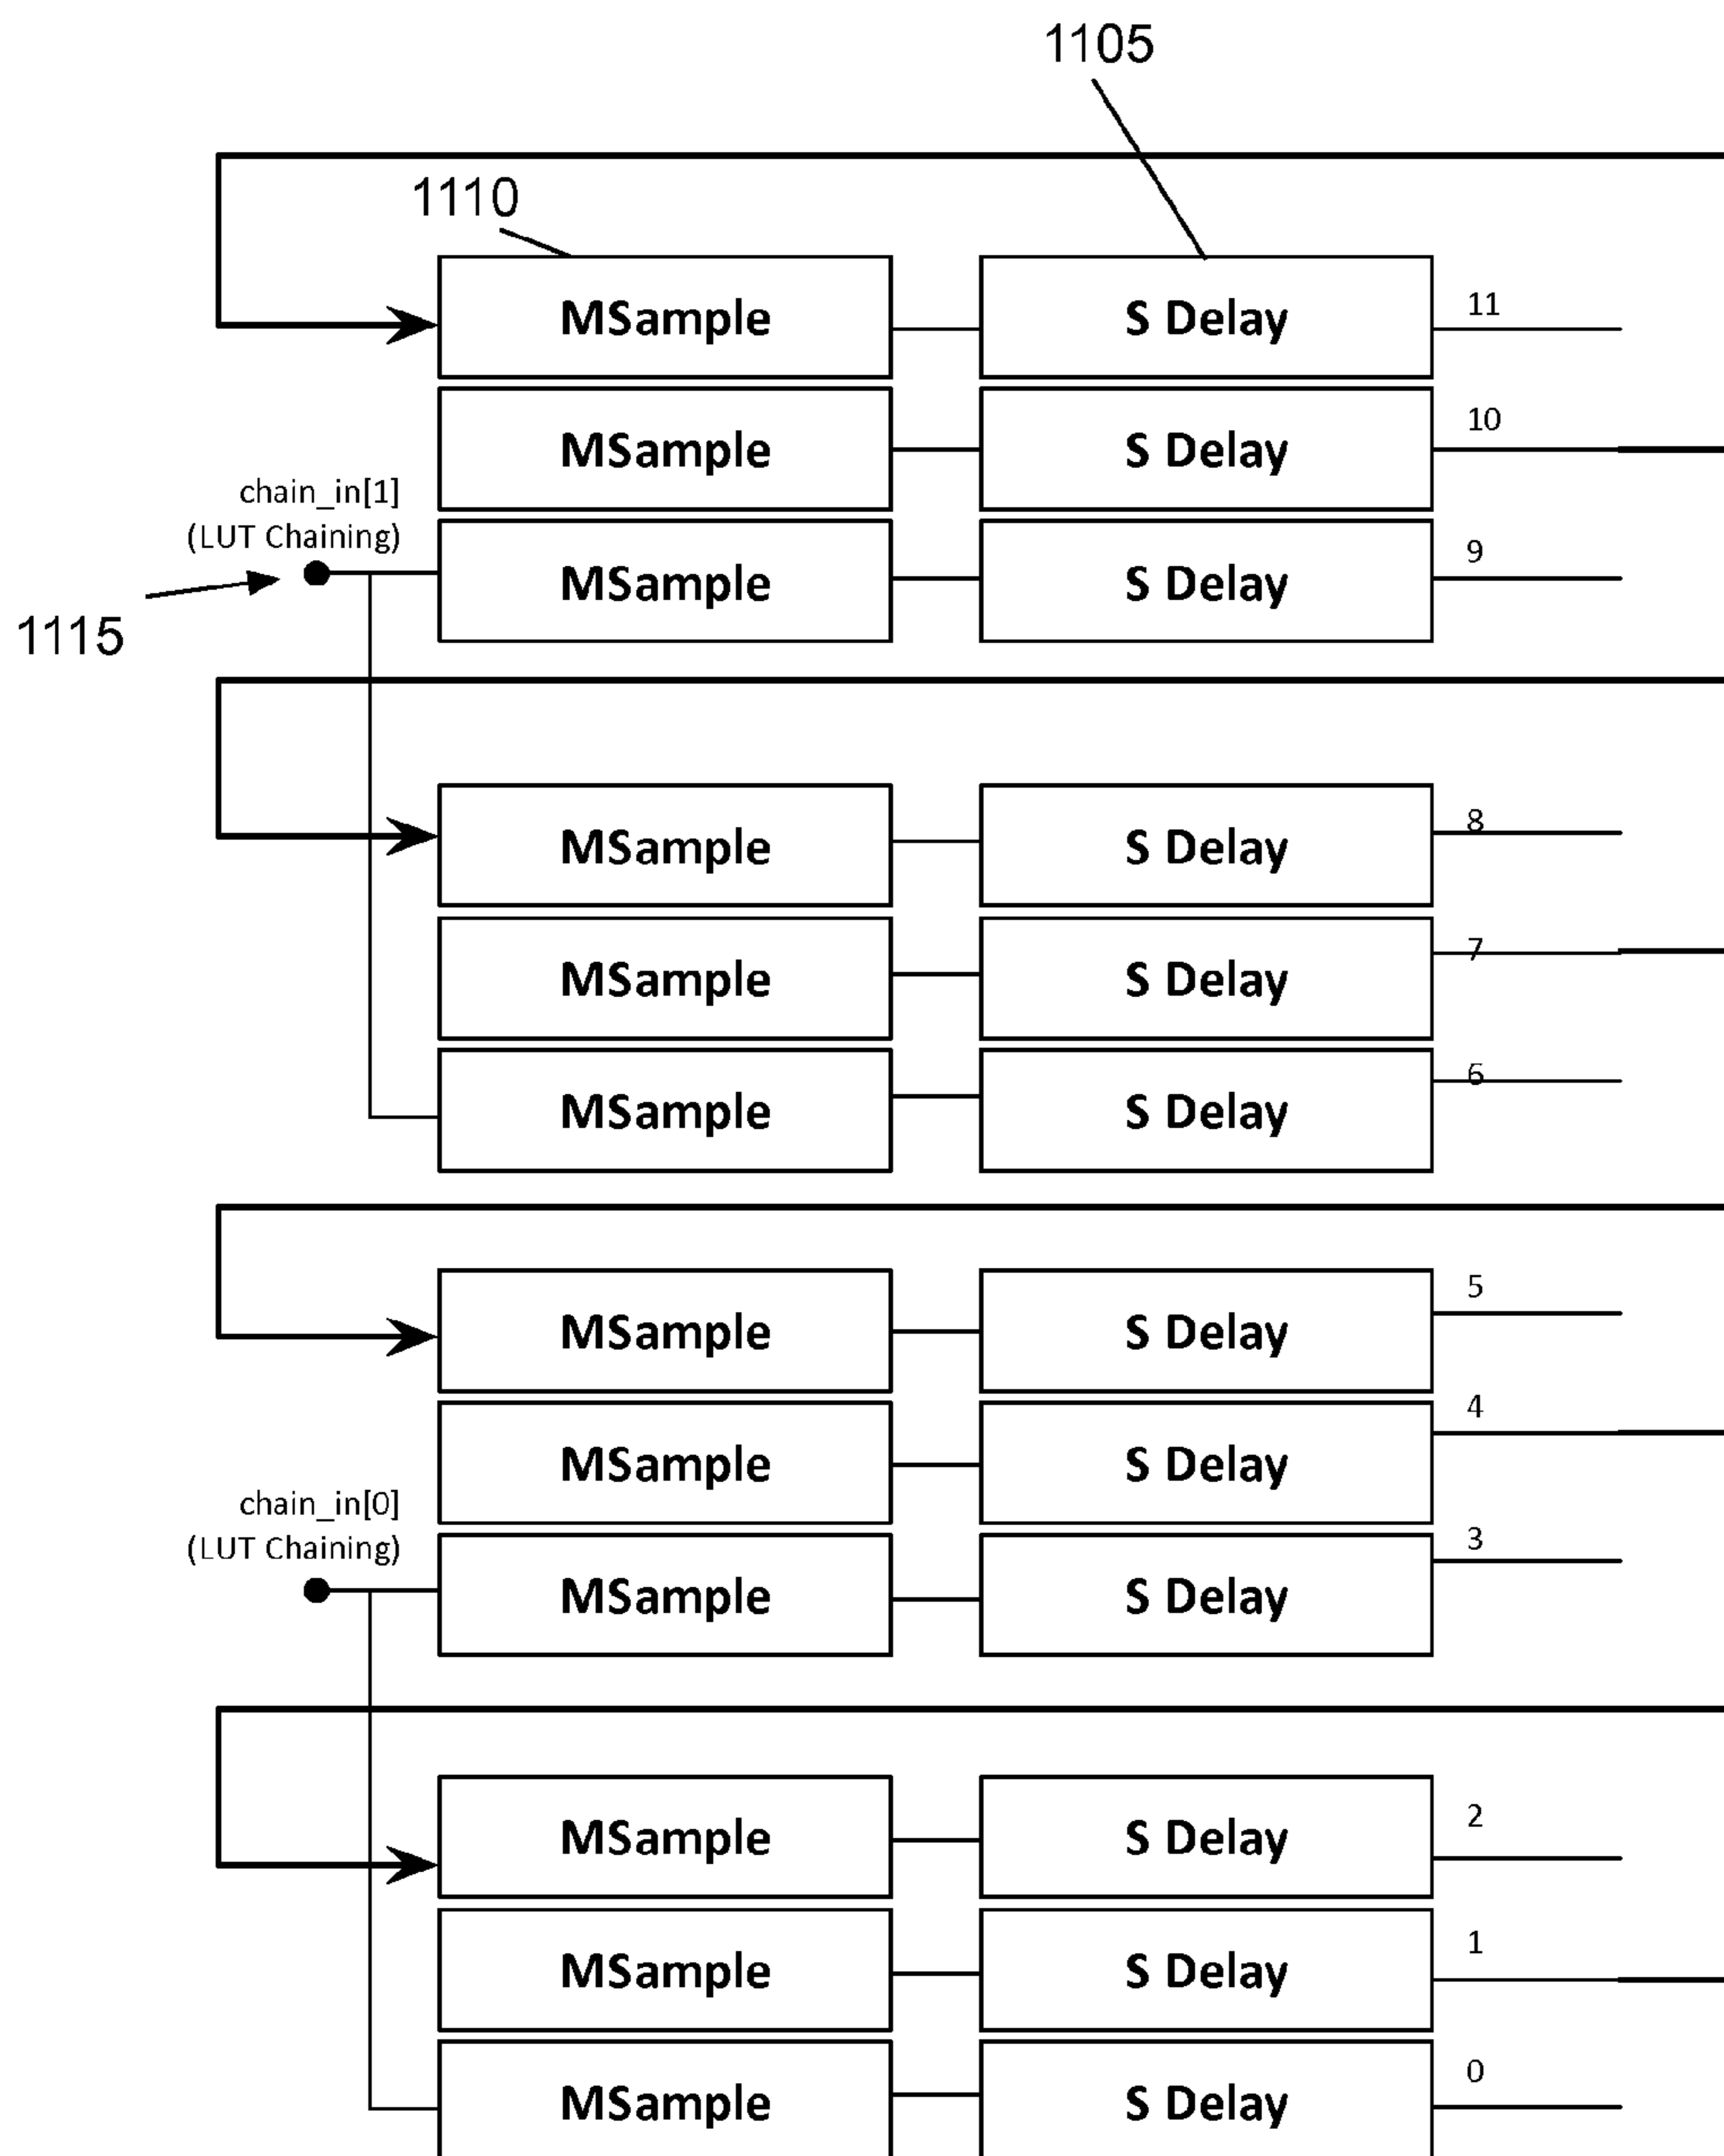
1105

1110

MSample
S Delay
11

MSample
S Delay
10

chain_in[1]
(LUT Chaining)

MSample
S Delay
9

1115

MSample
S Delay
8

MSample
S Delay
7

MSample
S Delay
6

MSample
S Delay
5

MSample
S Delay
4

chain_in[0]
(LUT Chaining)

MSample
S Delay
3

MSample
S Delay
2

MSample
S Delay
1

MSample
S Delay
0